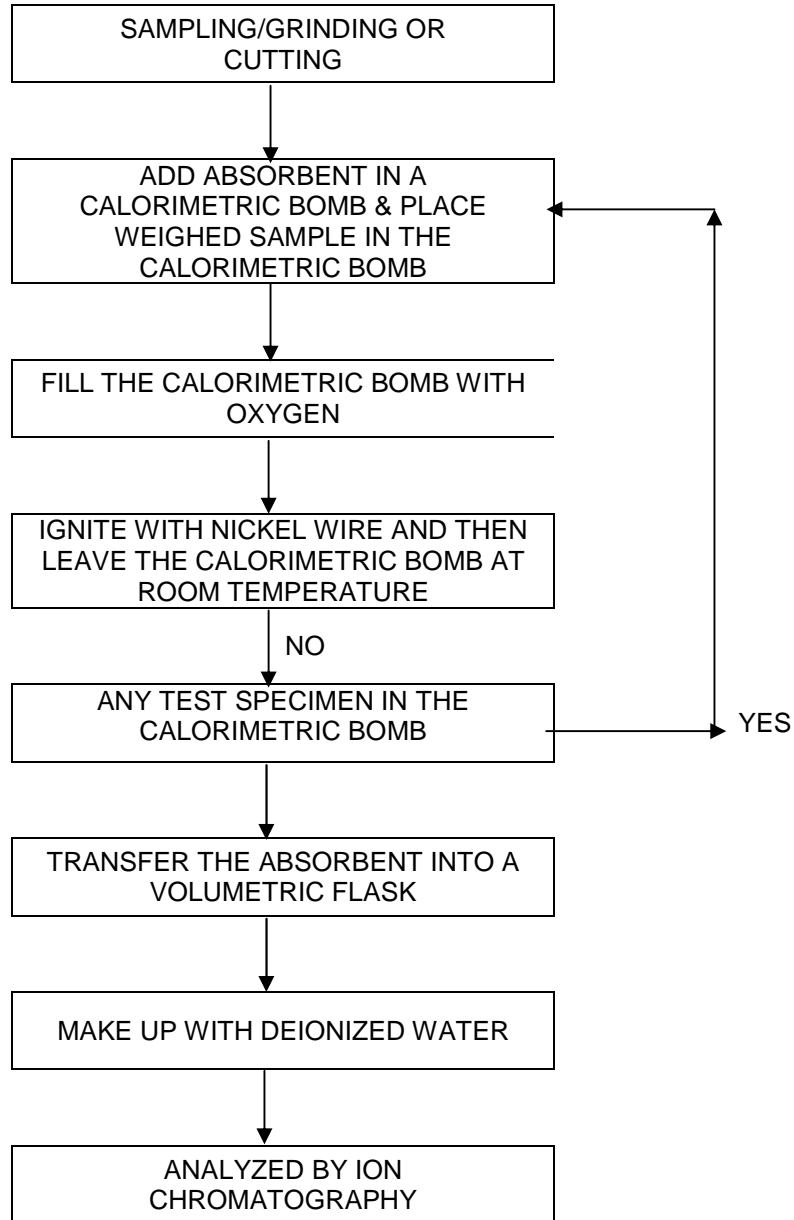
SAMPLING/GRINDING OR CUTTING

ADD ABSORBENT IN A CALORIMETRIC BOMB & PLACE WEIGHED SAMPLE IN THE CALORIMETRIC BOMB

FILL THE CALORIMETRIC BOMB WITH OXYGEN

IGNITE WITH NICKEL WIRE AND THEN LEAVE THE CALORIMETRIC BOMB AT ROOM TEMPERATURE

NO

ANY TEST SPECIMEN IN THE CALORIMETRIC BOMB

YES

TRANSFER THE ABSORBENT INTO A VOLUMETRIC FLASK

MAKE UP WITH DEIONIZED WATER

ANALYZED BY ION CHROMATOGRAPHY